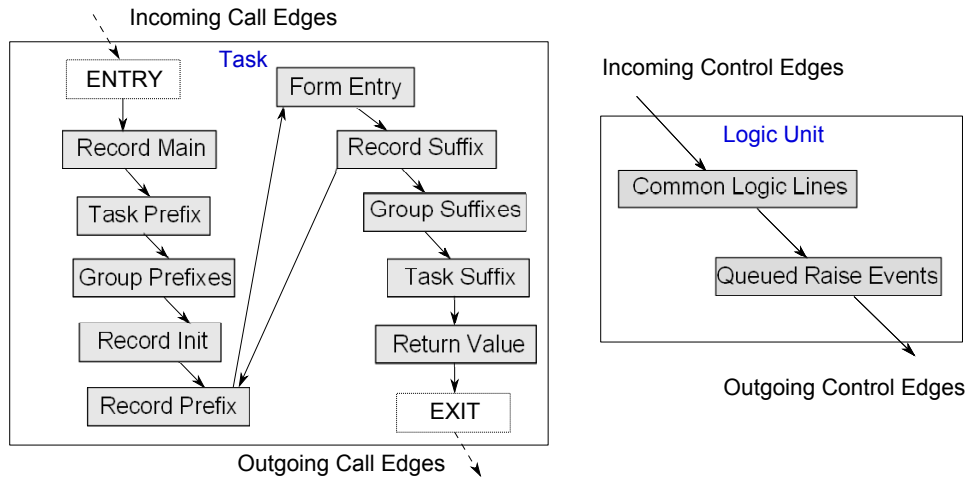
Incoming Call Edges

Task

ENTRY

Record Main

Task Prefix

Group Prefixes

Record Init

Record Prefix

Form Entry

Record Suffix

Group Suffixes

Task Suffix

Return Value

EXIT

Outgoing Call Edges

Incoming Control Edges

Logic Unit

Common Logic Lines

Queued Raise Events

Outgoing Control Edges